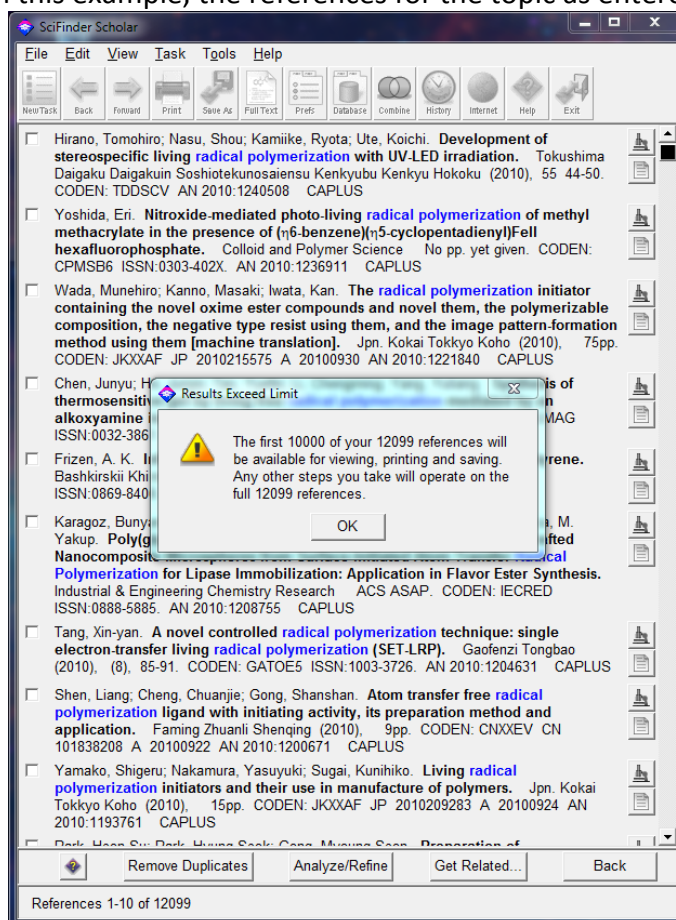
n this example, the references for the topic as entere

SciFinder Scholar

File Edit View Task Tools Help

New Task Back Forward Print Save As Full Text Prefs Database Combine History Internet Help Exit

Hirano, Tomohiro; Nasu, Shou; Kamiike, Ryota; Ute, Koichi. Development of stereospecific living radical polymerization with UV-LED irradiation. Tokushima Daigaku Daigakuin Soshiotekunosaiensu Kenkyubu Kenkyu Hokoku (2010), 55 44-50. CODEN: TDDSCV AN 2010:1240508 CAPLUS

Yoshida, Eri. Nitroxide-mediated photo-living radical polymerization of methyl methacrylate in the presence of (η6-benzene)(η5-cyclopentadienyl)FeII hexafluorophosphate. Colloid and Polymer Science No pp. yet given. CODEN: CPMSB6 ISSN:0303-402X. AN 2010:1236911 CAPLUS

Wada, Munehiro; Kanno, Masaki; Iwata, Kan. The radical polymerization initiator containing the novel oxime ester compounds and novel them, the polymerizable composition, the negative type resist using them, and the image pattern-formation method using them [machine translation]. Jpn. Kokai Tokkyo Koho (2010), 75pp. CODEN: JKXXAF JP 2010215575 A 20100930 AN 2010:1221840 CAPLUS

Chen, Junyu; H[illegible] is of thermosensitiv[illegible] n alkoxyamine i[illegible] MAG ISSN:0032-386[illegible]

Frizen, A. K. I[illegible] rene. Bashkirskii Khi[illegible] ISSN:0869-840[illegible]

Karagoz, Buny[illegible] a, M. Yakup. Poly(g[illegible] fted Nanocomposit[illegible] dical Polymerization for Lipase Immobilization: Application in Flavor Ester Synthesis. Industrial & Engineering Chemistry Research ACS ASAP. CODEN: IECRED ISSN:0888-5885. AN 2010:1208755 CAPLUS

Results Exceed Limit

The first 10000 of your 12099 references will be available for viewing, printing and saving. Any other steps you take will operate on the full 12099 references.

OK

Tang, Xin-yan. A novel controlled radical polymerization technique: single electron-transfer living radical polymerization (SET-LRP). Gaofenzi Tongbao (2010), (8), 85-91. CODEN: GATOE5 ISSN:1003-3726. AN 2010:1204631 CAPLUS

Shen, Liang; Cheng, Chuanjie; Gong, Shanshan. Atom transfer free radical polymerization ligand with initiating activity, its preparation method and application. Faming Zhuanli Shenqing (2010), 9pp. CODEN: CNXXEV CN 101838208 A 20100922 AN 2010:1200671 CAPLUS

Yamako, Shigeru; Nakamura, Yasuyuki; Sugai, Kunihiko. Living radical polymerization initiators and their use in manufacture of polymers. Jpn. Kokai Tokkyo Koho (2010), 15pp. CODEN: JKXXAF JP 2010209283 A 20100924 AN 2010:1193761 CAPLUS

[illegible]

Remove Duplicates Analyze/Refine Get Related... Back

References 1-10 of 12099